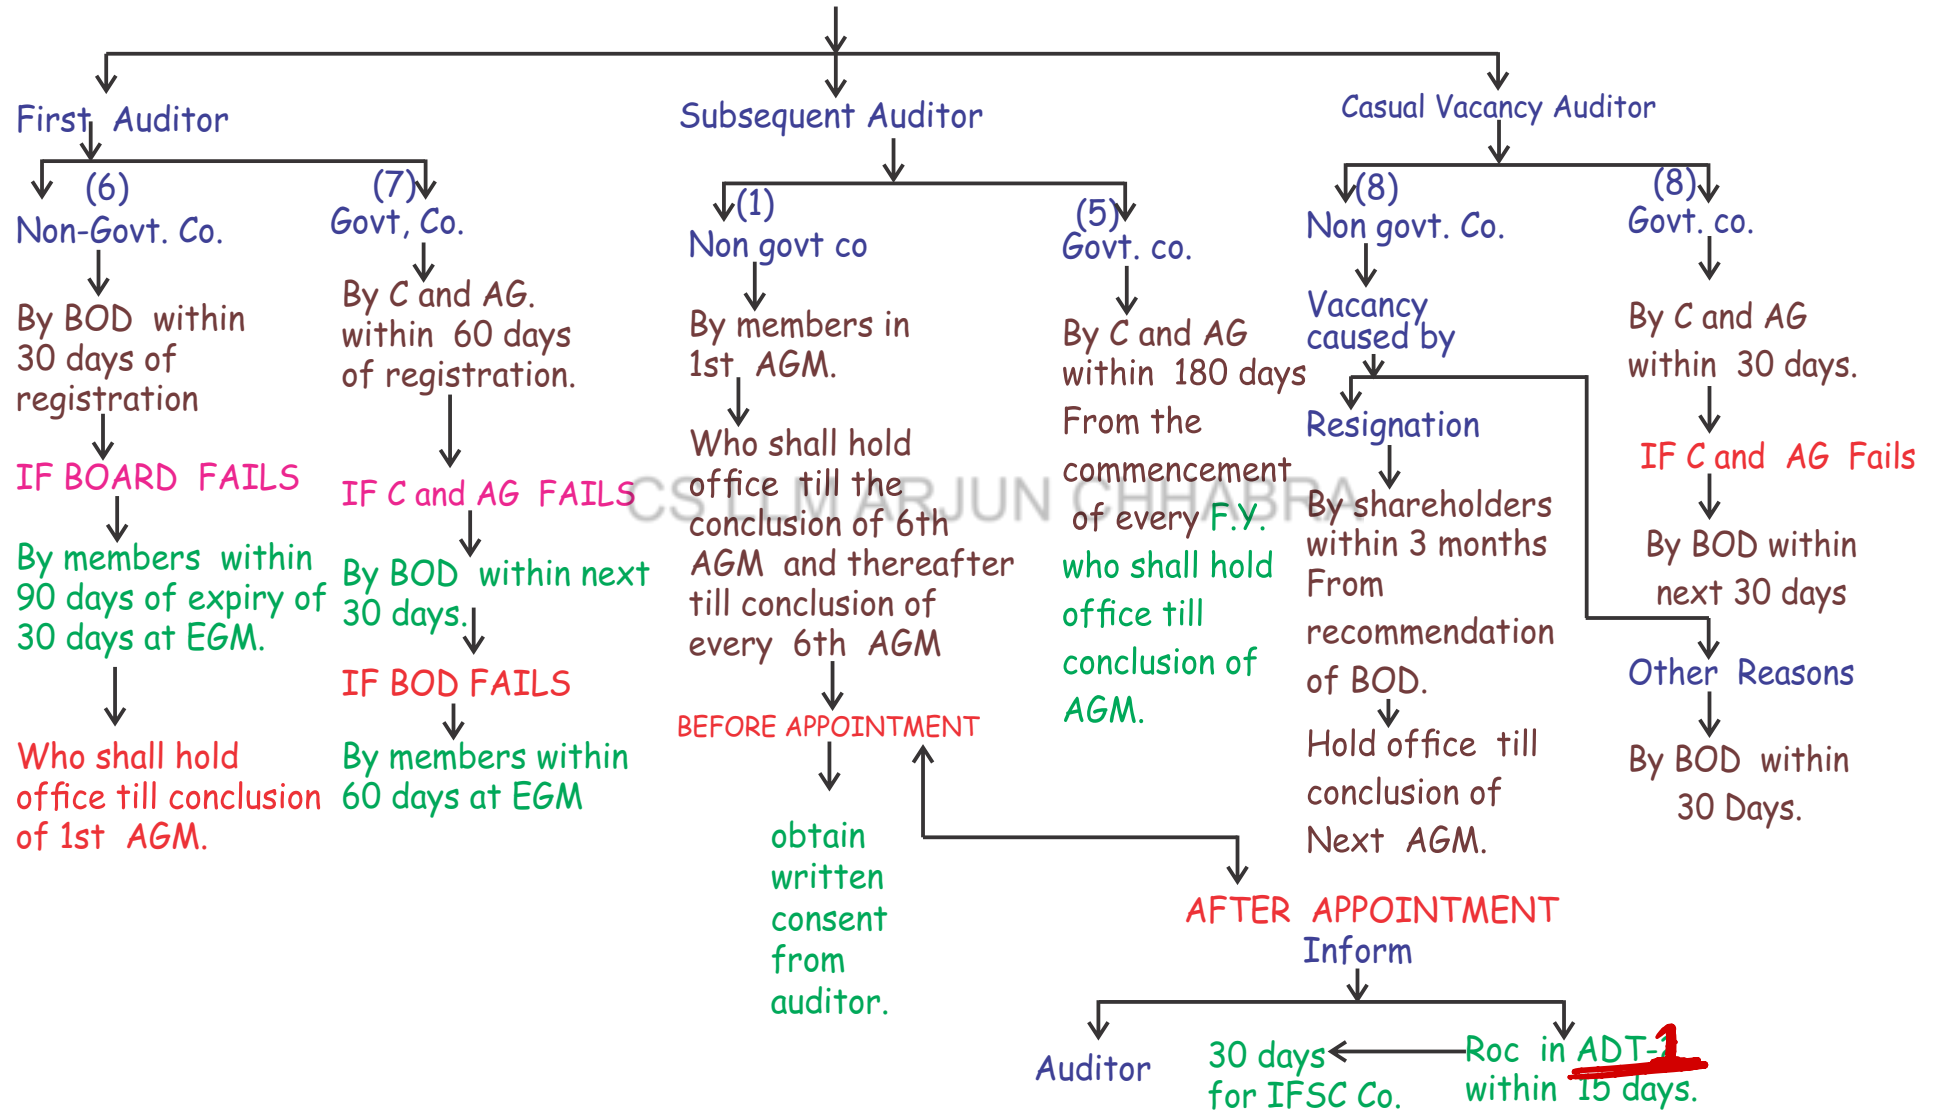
First Auditor

(6)
Non-Govt. Co.

By BOD within 30 days of registration

IF BOARD FAILS

By members within 90 days of expiry of 30 days at EGM.

Who shall hold office till conclusion of 1st AGM.

(7)
Govt, Co.

By C and AG. within 60 days of registration.

IF C and AG FAILS

By BOD within next 30 days.

IF BOD FAILS

By members within 60 days at EGM

Subsequent Auditor

(1)
Non govt co

By members in 1st AGM.

Who shall hold office till the conclusion of 6th AGM and thereafter till conclusion of every 6th AGM

BEFORE APPOINTMENT

obtain written consent from auditor.

(5)
Govt. co.

By C and AG within 180 days From the commencement of every F.Y.

who shall hold office till conclusion of AGM.

CS LLM ARJUN CHHABRA

Casual Vacancy Auditor

(8)
Non govt. Co.

Vacancy caused by

Resignation

By shareholders within 3 months From recommendation of BOD.

Hold office till conclusion of Next AGM.

(8)
Govt. co.

By C and AG within 30 days.

IF C and AG Fails

By BOD within next 30 days

Other Reasons

By BOD within 30 Days.

AFTER APPOINTMENT
Inform

Auditor

30 days for IFSC Co.

Roc in ADT-1 within 15 days.